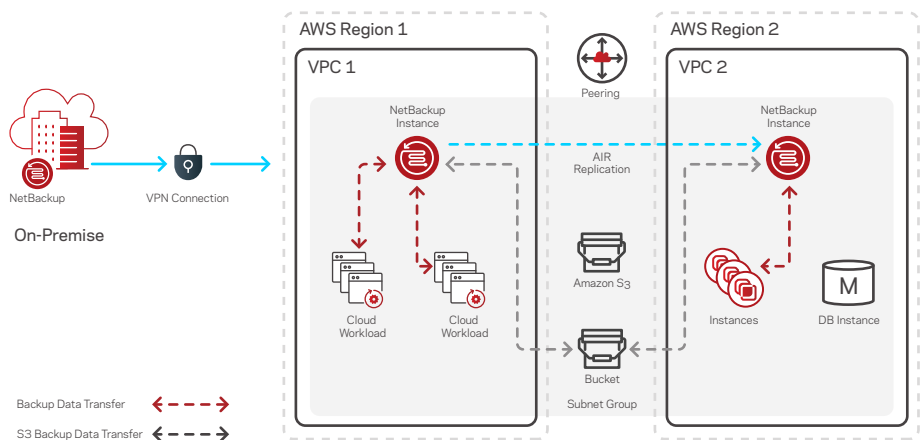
AWS Region 1

AWS Region 2

VPC 1

Peering

VPC 2

NetBackup Instance

NetBackup Instance

AIR Replication

NetBackup

VPN Connection

On-Premise

Amazon S3

M

Instances

DB Instance

Cloud Workload

Cloud Workload

Bucket

Subnet Group

Backup Data Transfer

S3 Backup Data Transfer